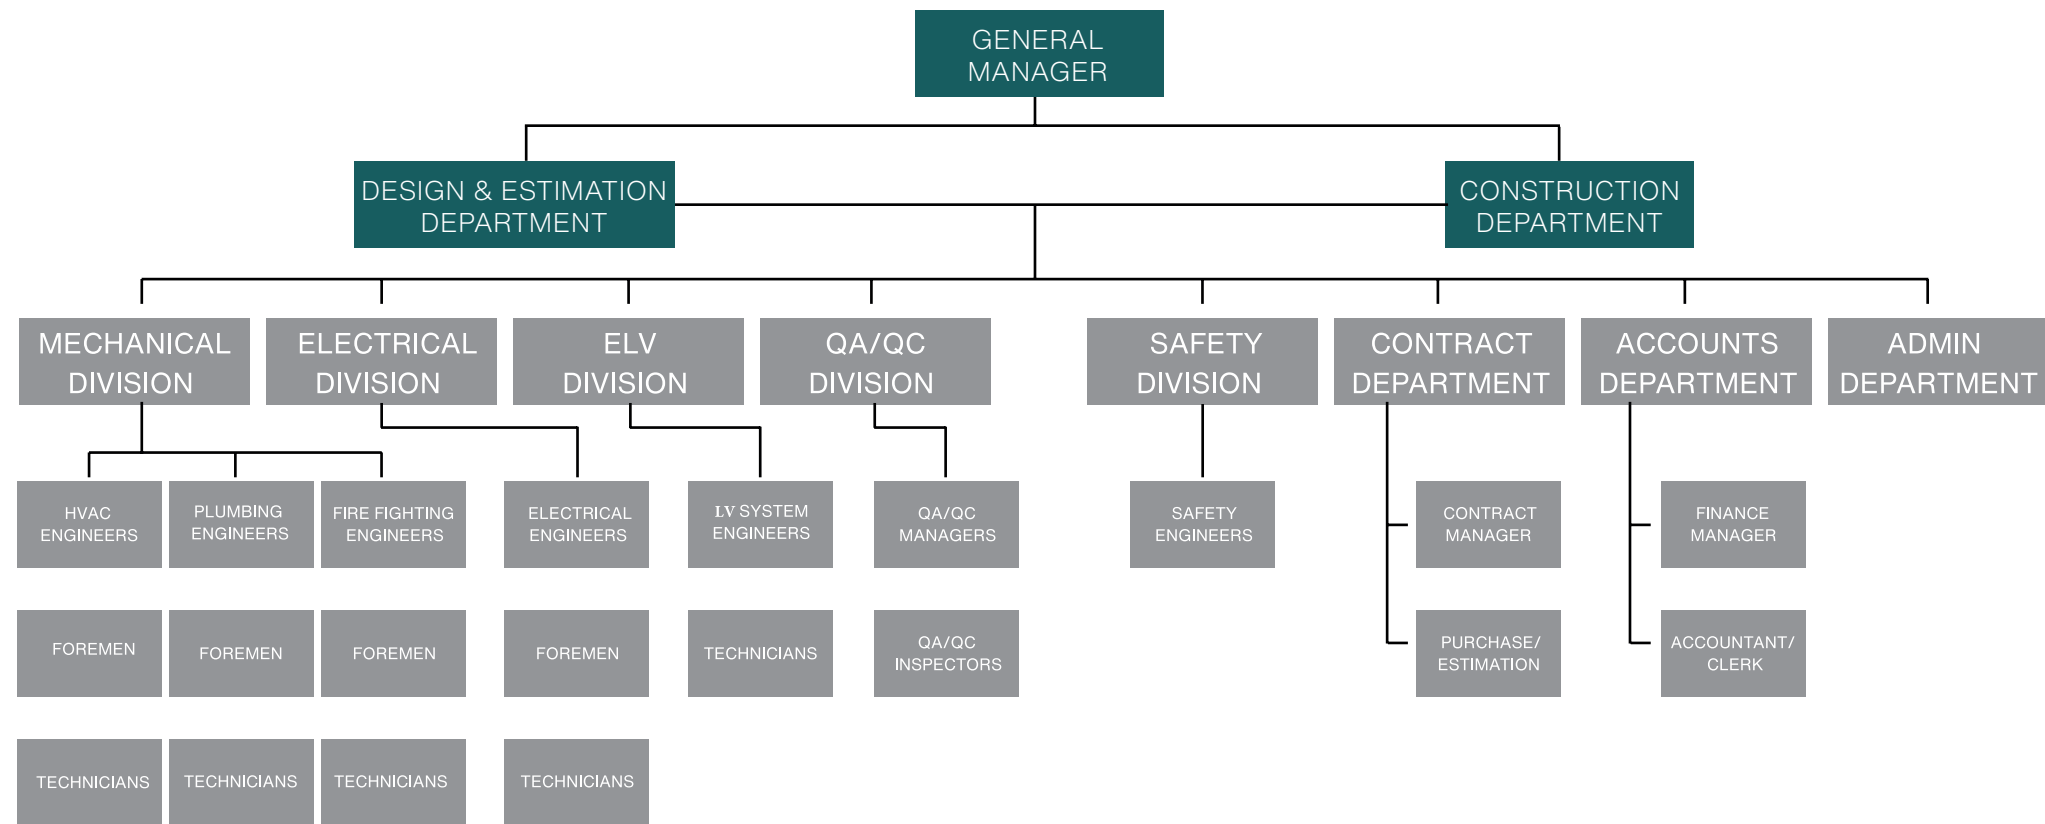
GENERAL MANAGER

DESIGN & ESTIMATION DEPARTMENT

CONSTRUCTION DEPARTMENT

MECHANICAL DIVISION

ELECTRICAL DIVISION

ELV DIVISION

QA/QC DIVISION

SAFETY DIVISION

CONTRACT DEPARTMENT

ACCOUNTS DEPARTMENT

ADMIN DEPARTMENT

HVAC ENGINEERS

PLUMBING ENGINEERS

FIRE FIGHTING ENGINEERS

ELECTRICAL ENGINEERS

LV SYSTEM ENGINEERS

QA/QC MANAGERS

SAFETY ENGINEERS

CONTRACT MANAGER

FINANCE MANAGER

FOREMEN

FOREMEN

FOREMEN

FOREMEN

TECHNICIANS

QA/QC INSPECTORS

PURCHASE/ ESTIMATION

ACCOUNTANT/ CLERK

TECHNICIANS

TECHNICIANS

TECHNICIANS

TECHNICIANS